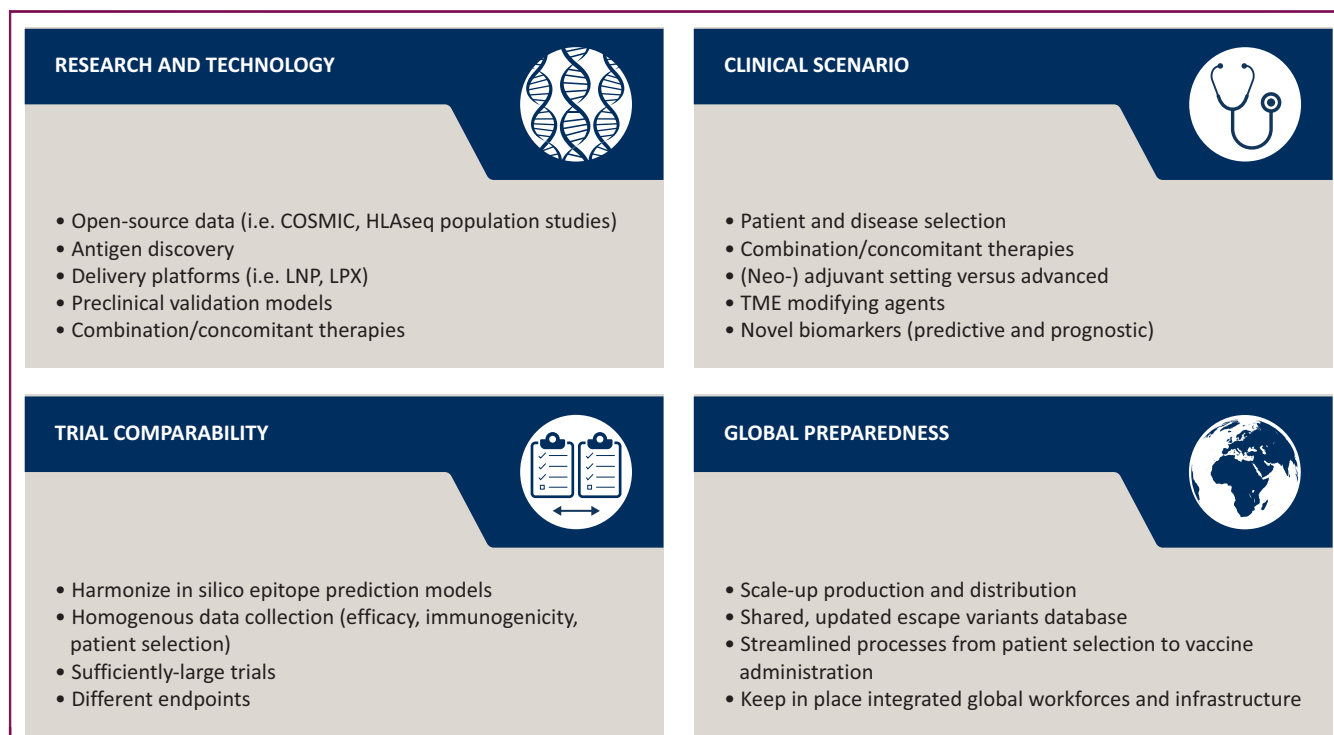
RESEARCH AND TECHNOLOGY

• Open-source data (i.e. COSMIC, HLAseq population studies)
• Antigen discovery
• Delivery platforms (i.e. LNP, LPX)
• Preclinical validation models
• Combination/concomitant therapies

CLINICAL SCENARIO

• Patient and disease selection
• Combination/concomitant therapies
• (Neo-) adjuvant setting versus advanced
• TME modifying agents
• Novel biomarkers (predictive and prognostic)

TRIAL COMPARABILITY

• Harmonize in silico epitope prediction models
• Homogenous data collection (efficacy, immunogenicity, patient selection)
• Sufficiently-large trials
• Different endpoints

GLOBAL PREPAREDNESS

• Scale-up production and distribution
• Shared, updated escape variants database
• Streamlined processes from patient selection to vaccine administration
• Keep in place integrated global workforces and infrastructure